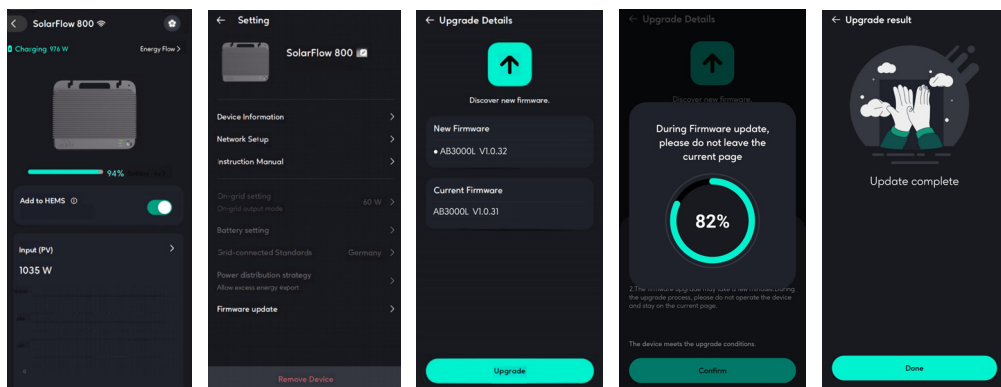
SolarFlow 800

Charging 976 W

Energy Flow >

94%

Add to HEMS

Input (PV)

1035 W

Setting

SolarFlow 800

Device Information

Network Setup

Instruction Manual

On-grid setting

On-grid output mode

60 W

Battery setting

Grid-connected Standards

Germany

Power distribution strategy

Allow excess energy export

Firmware update

Remove Device

Upgrade Details

Discover new firmware.

New Firmware

• AB3000L V1.0.32

Current Firmware

AB3000L V1.0.31

Upgrade

Upgrade Details

Discover new firmware

During Firmware update, please do not leave the current page

82%

2.The firmware upgrade may take a few minutes.During the upgrade process, please do not operate the device and stay on the current page.

The device meets the upgrade conditions.

Confirm

Upgrade result

Update complete

Done